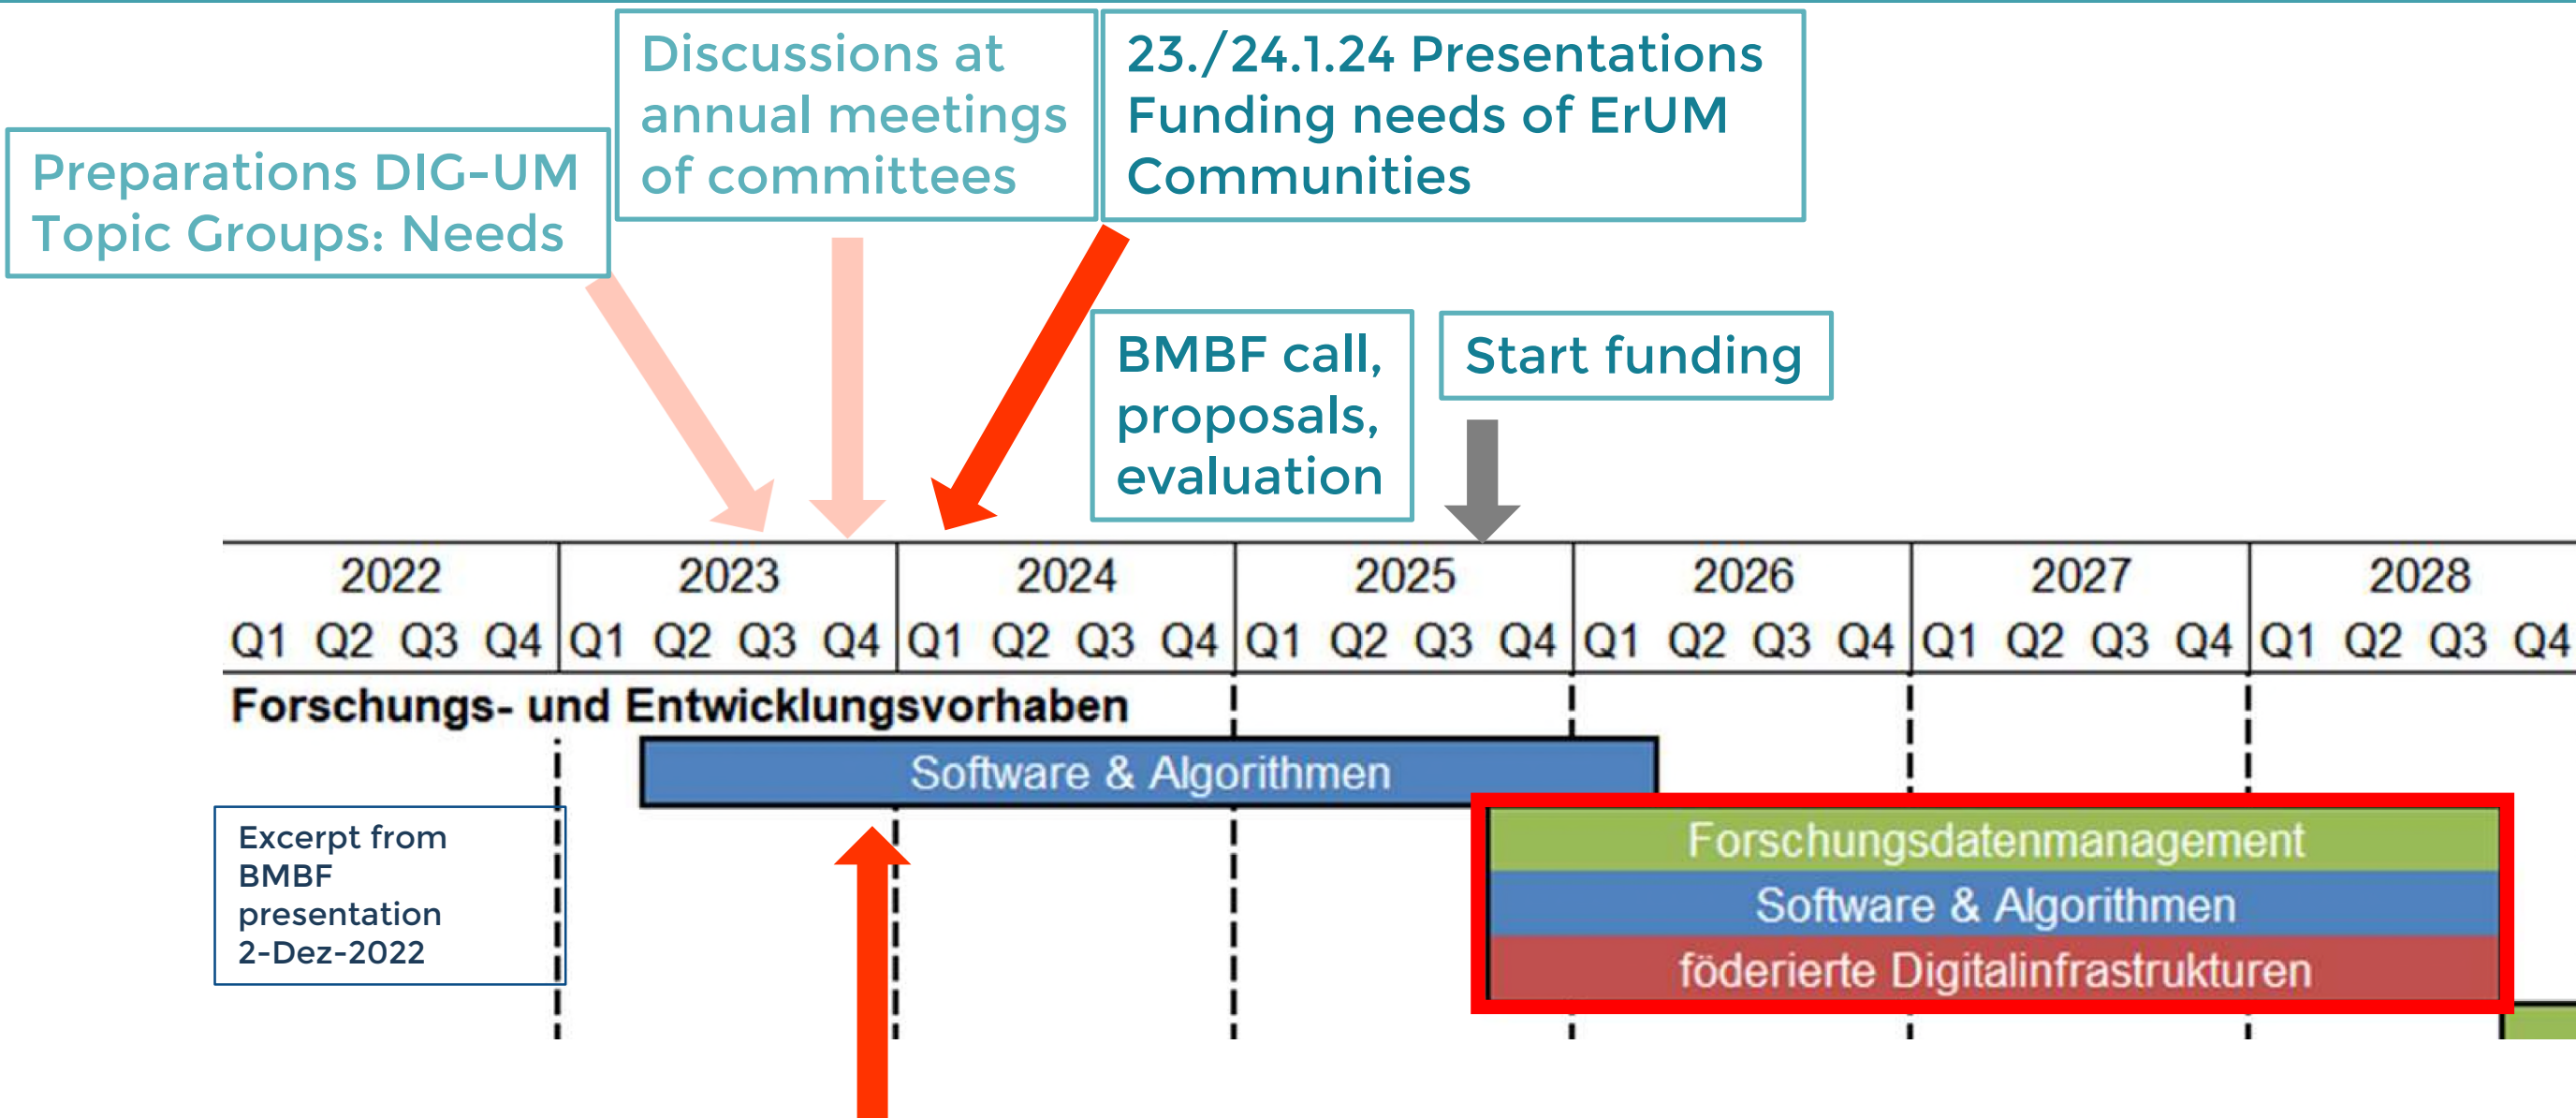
Preparations DIG-UM Topic Groups: Needs

Discussions at annual meetings of committees

23./24.1.24 Presentations Funding needs of ErUM Communities

BMBF call, proposals, evaluation

Start funding

| 2022 | 2023 | 2024 | 2025 | 2026 | 2027 | 2028 |
|---|---|---|---|---|---|---|
| Q1 Q2 Q3 Q4 | Q1 Q2 Q3 Q4 | Q1 Q2 Q3 Q4 | Q1 Q2 Q3 Q4 | Q1 Q2 Q3 Q4 | Q1 Q2 Q3 Q4 | Q1 Q2 Q3 Q4 |

Forschungs- und Entwicklungsvorhaben

Software & Algorithmen

Excerpt from BMBF presentation 2-Dez-2022

Forschungsdatenmanagement
Software & Algorithmen
föderierte Digitalinfrastrukturen